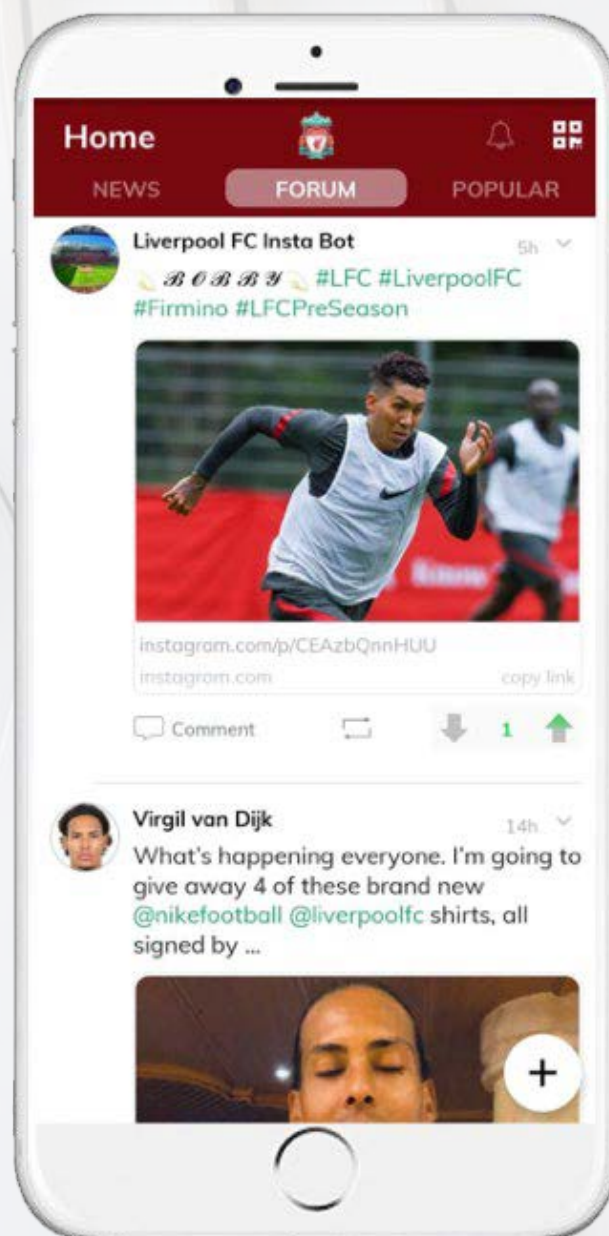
Home

NEWS FORUM POPULAR

Liverpool FC Insta Bot 5h

𝓑𝓞𝓑𝓑𝓨 #LFC #LiverpoolFC #Firmino #LFCPreSeason

instagram.com/p/CEAzbQnnHUU
instagram.com copy link

Comment 1

Virgil van Dijk 14h

What's happening everyone. I'm going to give away 4 of these brand new @nikefootball @liverpoolfc shirts, all signed by ...

+